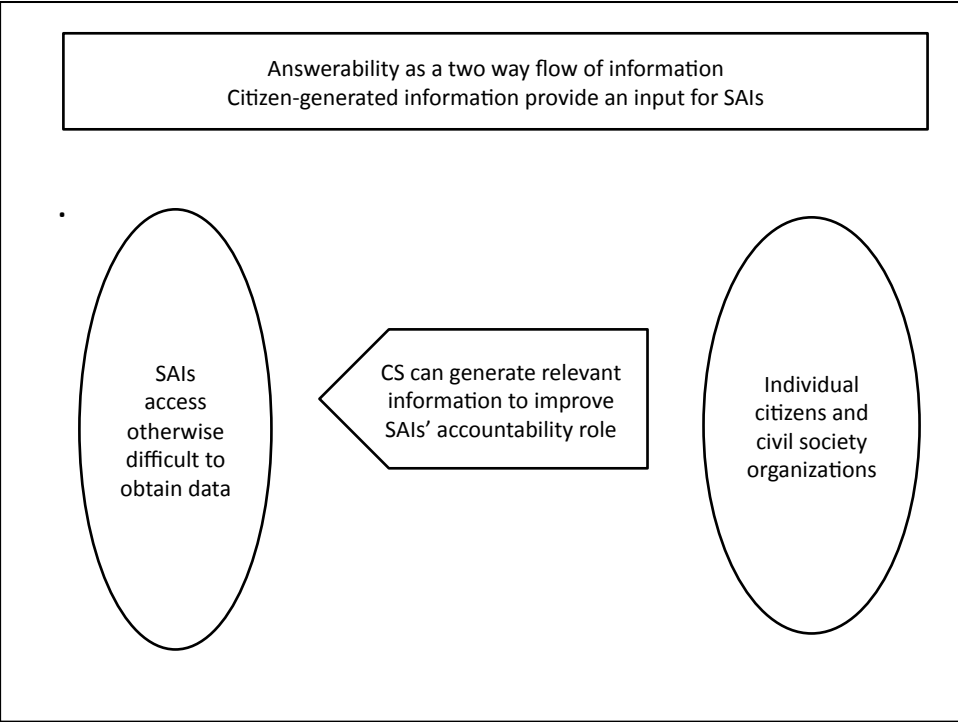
Answerability as a two way flow of information
Citizen-generated information provide an input for SAIs

SAIs access otherwise difficult to obtain data

CS can generate relevant information to improve SAIs' accountability role

Individual citizens and civil society organizations